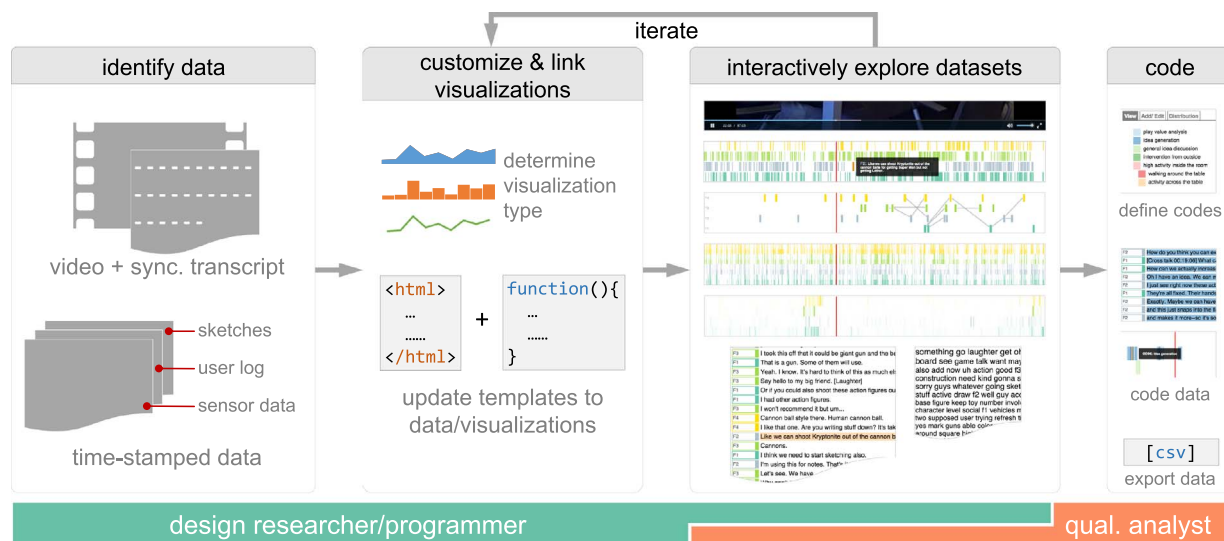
iterate

identify data

video + sync. transcript

sketches

user log

sensor data

time-stamped data

customize & link visualizations

determine visualization type

<html>
…
……
</html>

+

function(){
…
……
}

update templates to data/visualizations

interactively explore datasets

I took this off that it could be giant gun and the b

That is a gun. Some of them will use.

Yeah. I know. It's hard to think of this as much el

Say hello to my big friend. [Laughter]

Or if you could also shoot these action figures ou

I had other action figures.

I won't recommend it but um...

Cannon ball style there. Human cannon ball.

I like that one. Are you writing stuff down? It's tak

Like we can shoot Kryptonite out of the cannon b

Cannons.

I think we need to start sketching also.

I'm using this for notes. That's

Let's see. We have

something go laughter get o

board see game talk want may

also add now uh action good f

construction need kind gonna

sorry guys whatever going sk

stuff active draw f2 well guy a

base figure keep toy number in

character level social f1 vehicle

two supposed user trying refresh

yes mark guns able colo

around square hi

code

View

Add/ Edit

Distribution

play value analysis

idea generation

general idea discussion

intervention from outside

high activity inside the room

walking around the table

activity across the table

define codes

How do you think you can e

[Cross talk 00:19:00] What

How can we actually increa

Oh I have an idea. We can

I just see right now these a

They're all fixed. Their hand

Exactly. Maybe we can hav

and this just snaps into the

and makes it more--it's

code data

[csv]

export data

design researcher/programmer

qual. analyst